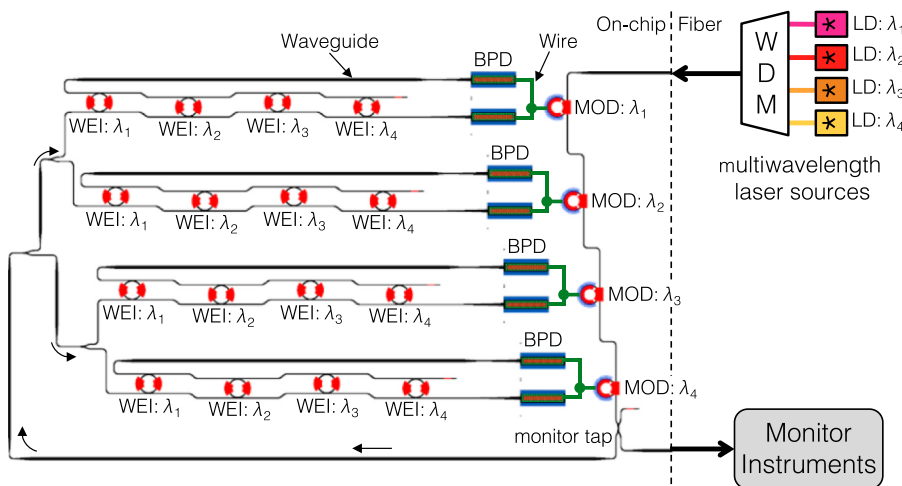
On-chip Fiber

Waveguide

BPD

Wire

W
D
M

LD: $\lambda_1$
LD: $\lambda_2$
LD: $\lambda_3$
LD: $\lambda_4$

WEI: $\lambda_1$ WEI: $\lambda_2$ WEI: $\lambda_3$ WEI: $\lambda_4$

MOD: $\lambda_1$

multiwavelength laser sources

BPD

WEI: $\lambda_1$ WEI: $\lambda_2$ WEI: $\lambda_3$ WEI: $\lambda_4$

MOD: $\lambda_2$

BPD

WEI: $\lambda_1$ WEI: $\lambda_2$ WEI: $\lambda_3$ WEI: $\lambda_4$

MOD: $\lambda_3$

BPD

WEI: $\lambda_1$ WEI: $\lambda_2$ WEI: $\lambda_3$ WEI: $\lambda_4$

MOD: $\lambda_4$

monitor tap

Monitor Instruments